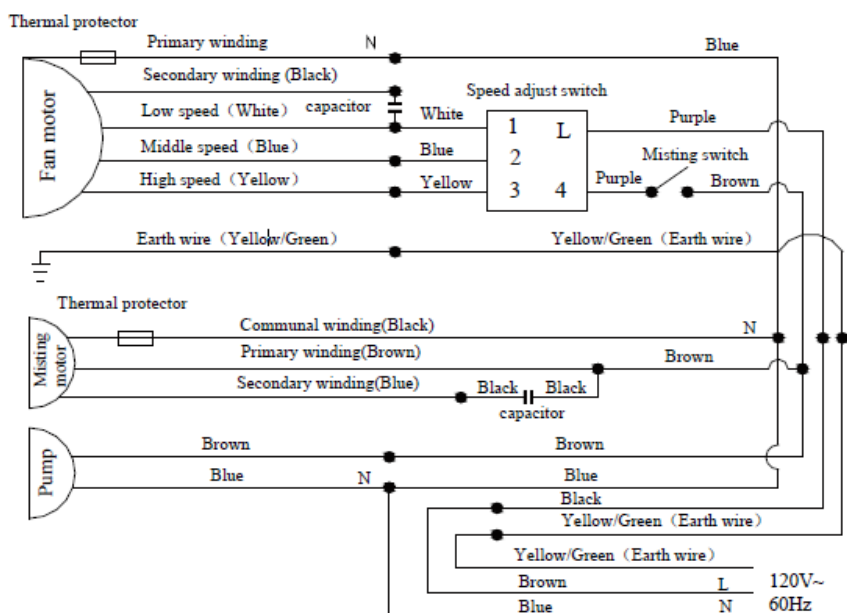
Thermal protector

Primary winding

N

Blue

Secondary winding (Black)

Fan motor

Low speed（White）

capacitor

White

Speed adjust switch

1

L

Purple

Middle speed（Blue）

Blue

2

Misting switch

High speed（Yellow）

Yellow

3

4

Purple

Brown

Earth wire（Yellow/Green）

Yellow/Green（Earth wire）

Thermal protector

Communal winding(Black)

N

Misting motor

Primary winding(Brown)

Brown

Secondary winding(Blue)

Black

Black

capacitor

Pump

Brown

Brown

Blue

N

Blue

Black

Yellow/Green（Earth wire）

Yellow/Green（Earth wire）

Brown

L

120V~

Blue

N

60Hz